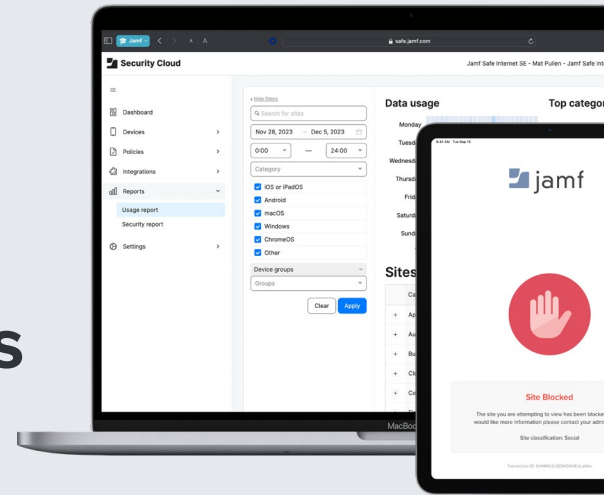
s

Jamf
A A
safe.jamf.com
Security Cloud
Jamf Safe Internet SE - Mat Pullen - Jamf Safe Int

Dashboard
Devices
Policies
Integrations
Reports
Usage report
Security report
Settings

‹ Hide filters
Search for sites
Nov 28, 2023 → Dec 5, 2023
0:00 — 24:00
Category
iOS or iPadOS
Android
macOS
Windows
ChromeOS
Other
Device groups
Groups
Clear
Apply

Data usage
Top categor
Monday
Tuesd
Wednesd
Thursd
Frid
Saturd
Sund

Sites
Ca
Ap
Au
Bu
Cl
Co

MacBoo

9:41 AM Tue Sep 15
jamf
Site Blocked
The site you are attempting to view has been blocke
would like more information please contact your admi
Site classification: Social
Transaction ID: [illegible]